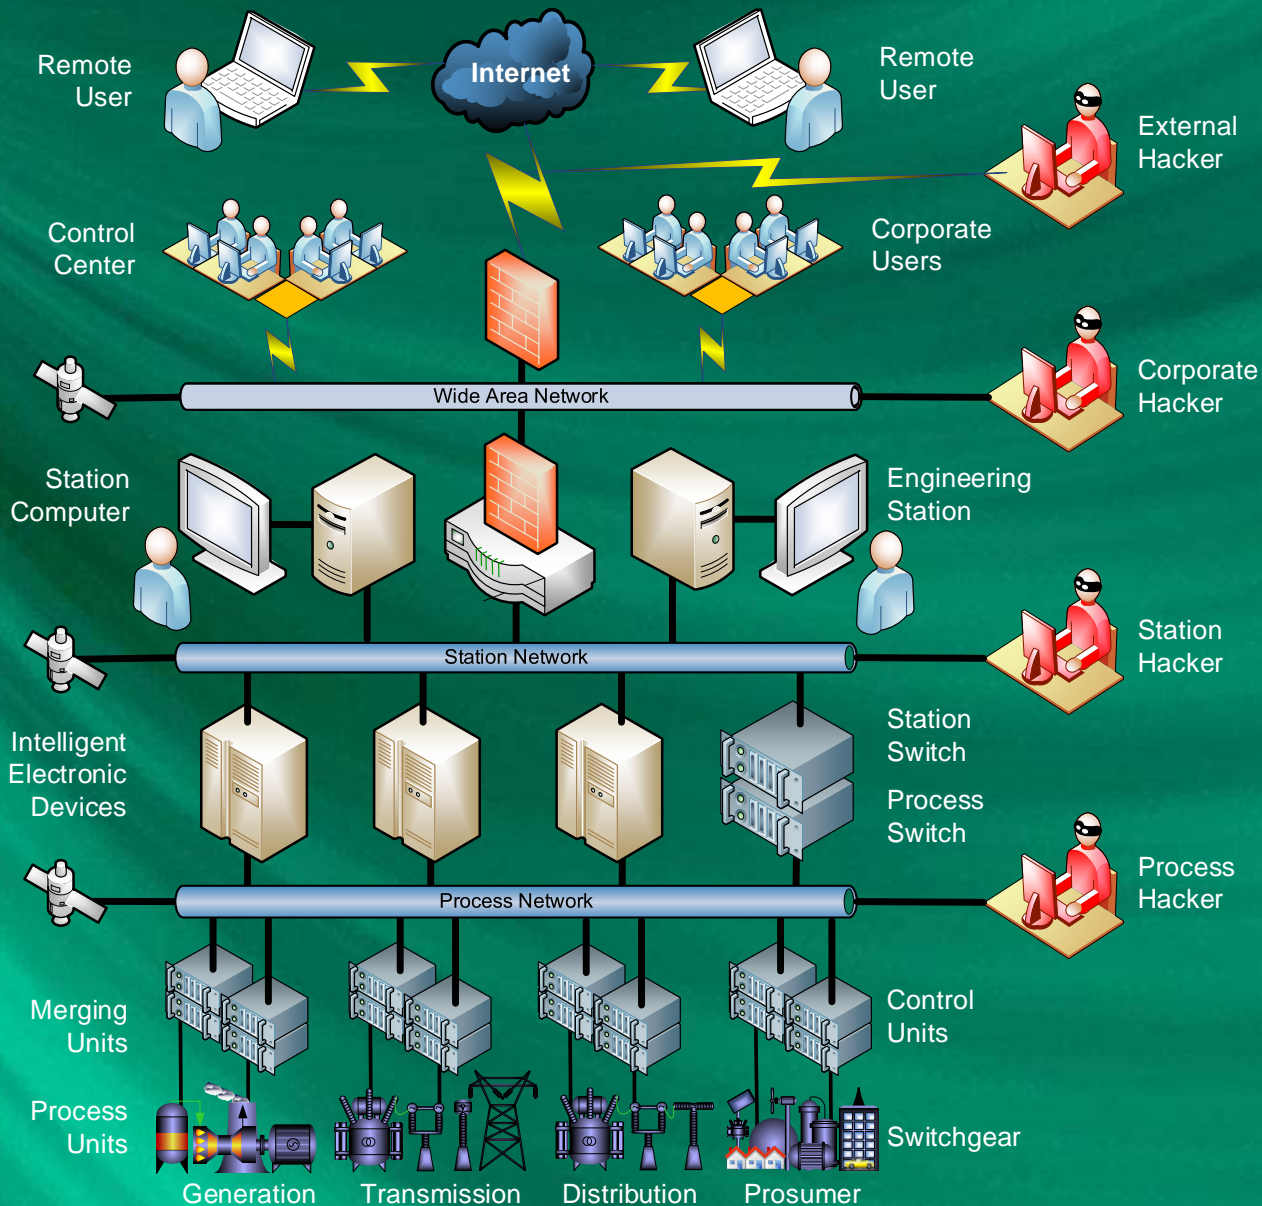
Remote User

Internet

Remote User

External Hacker

Control Center

Corporate Users

Wide Area Network

Corporate Hacker

Station Computer

Engineering Station

Station Network

Station Hacker

Intelligent Electronic Devices

Station Switch

Process Switch

Process Network

Process Hacker

Merging Units

Control Units

Process Units

Switchgear

Generation

Transmission

Distribution

Prosumer